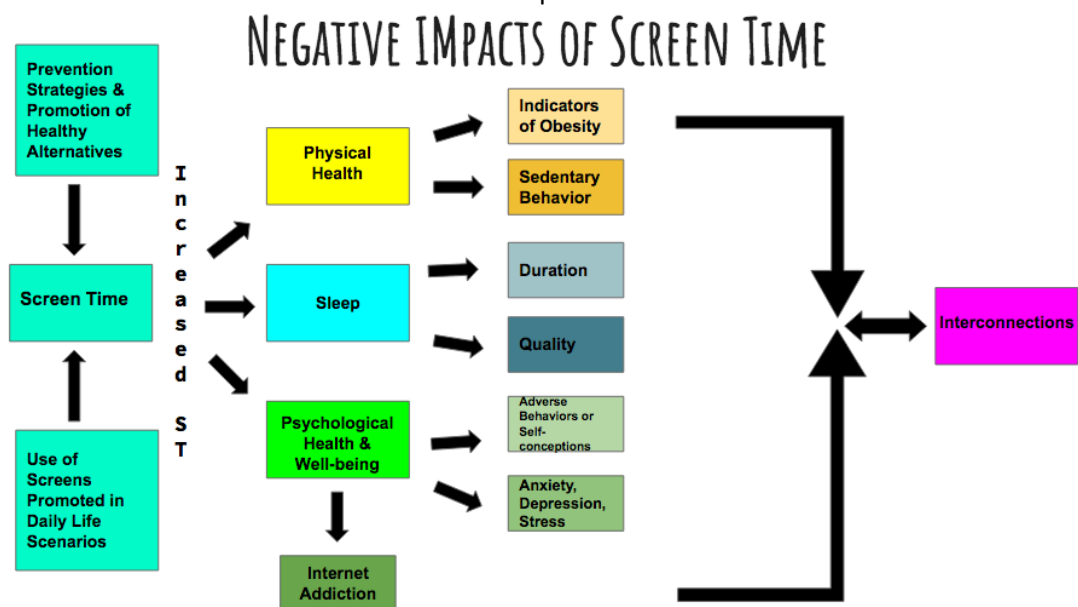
Negative IMpacts of Screen Time

Prevention Strategies & Promotion of Healthy Alternatives

Screen Time

Use of Screens Promoted in Daily Life Scenarios

Increased ST

Physical Health

Sleep

Psychological Health & Well-being

Internet Addiction

Indicators of Obesity

Sedentary Behavior

Duration

Quality

Adverse Behaviors or Self-conceptions

Anxiety, Depression, Stress

Interconnections